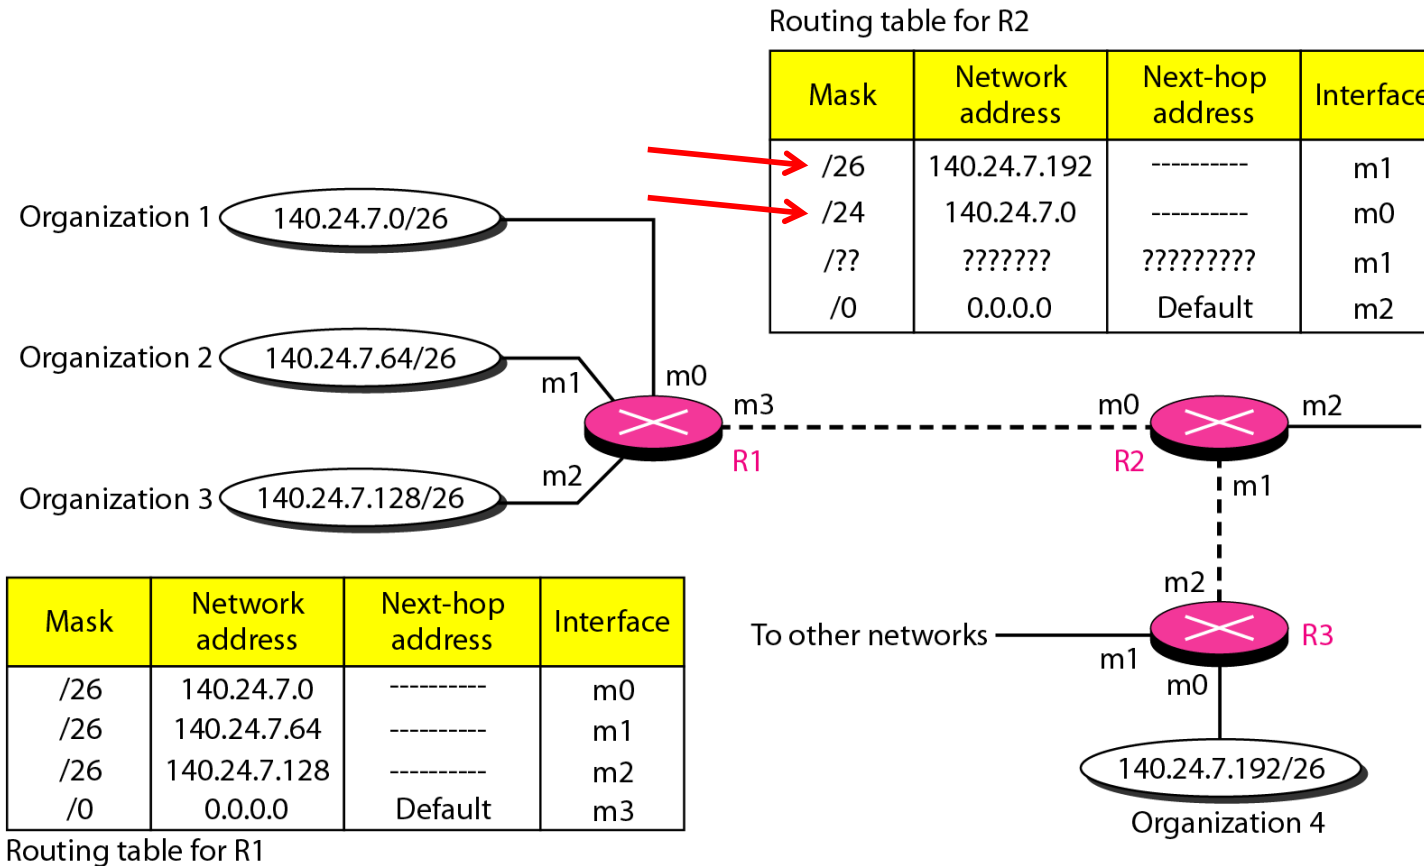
Routing table for R2

| Mask | Network address | Next-hop address | Interface |
|---|---|---|---|
| /26 | 140.24.7.192 | ---------- | m1 |
| /24 | 140.24.7.0 | ---------- | m0 |
| /?? | ??????? | ????????? | m1 |
| /0 | 0.0.0.0 | Default | m2 |

Organization 1 140.24.7.0/26

Organization 2 140.24.7.64/26

Organization 3 140.24.7.128/26

m0 m1 m2 m3 R1

m0 m2 R2 m1

m2 R3 m1 m0

To other networks

140.24.7.192/26

Organization 4

| Mask | Network address | Next-hop address | Interface |
|---|---|---|---|
| /26 | 140.24.7.0 | ---------- | m0 |
| /26 | 140.24.7.64 | ---------- | m1 |
| /26 | 140.24.7.128 | ---------- | m2 |
| /0 | 0.0.0.0 | Default | m3 |

Routing table for R1